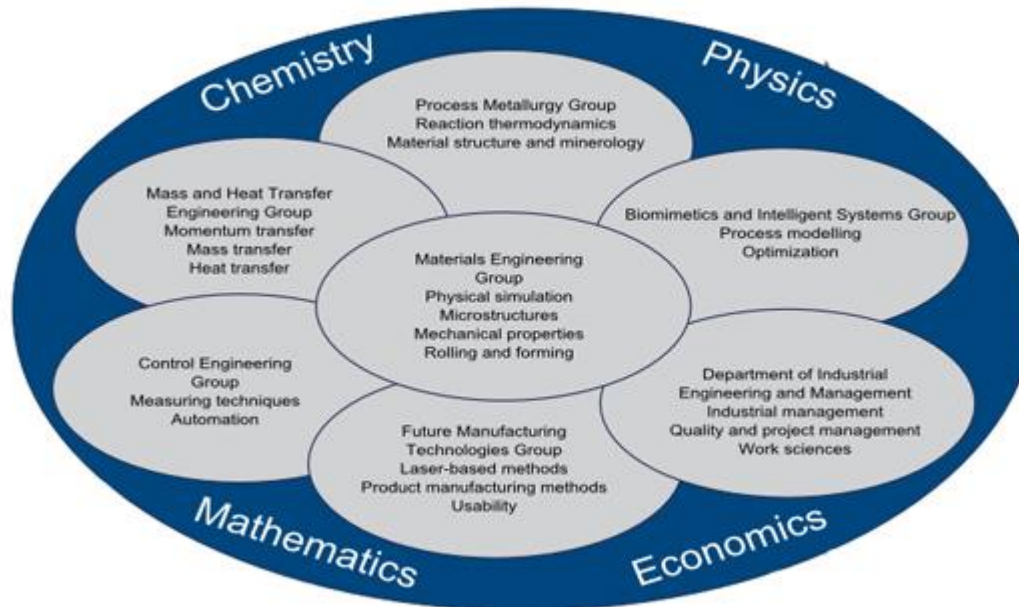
Chemistry

Physics

Process Metallurgy Group
Reaction thermodynamics
Material structure and minerology

Mass and Heat Transfer
Engineering Group
Momentum transfer
Mass transfer
Heat transfer

Biomimetics and Intelligent Systems Group
Process modelling
Optimization

Materials Engineering
Group
Physical simulation
Microstructures
Mechanical properties
Rolling and forming

Control Engineering
Group
Measuring techniques
Automation

Department of Industrial
Engineering and Management
Industrial management
Quality and project management
Work sciences

Future Manufacturing
Technologies Group
Laser-based methods
Product manufacturing methods
Usability

Mathematics

Economics